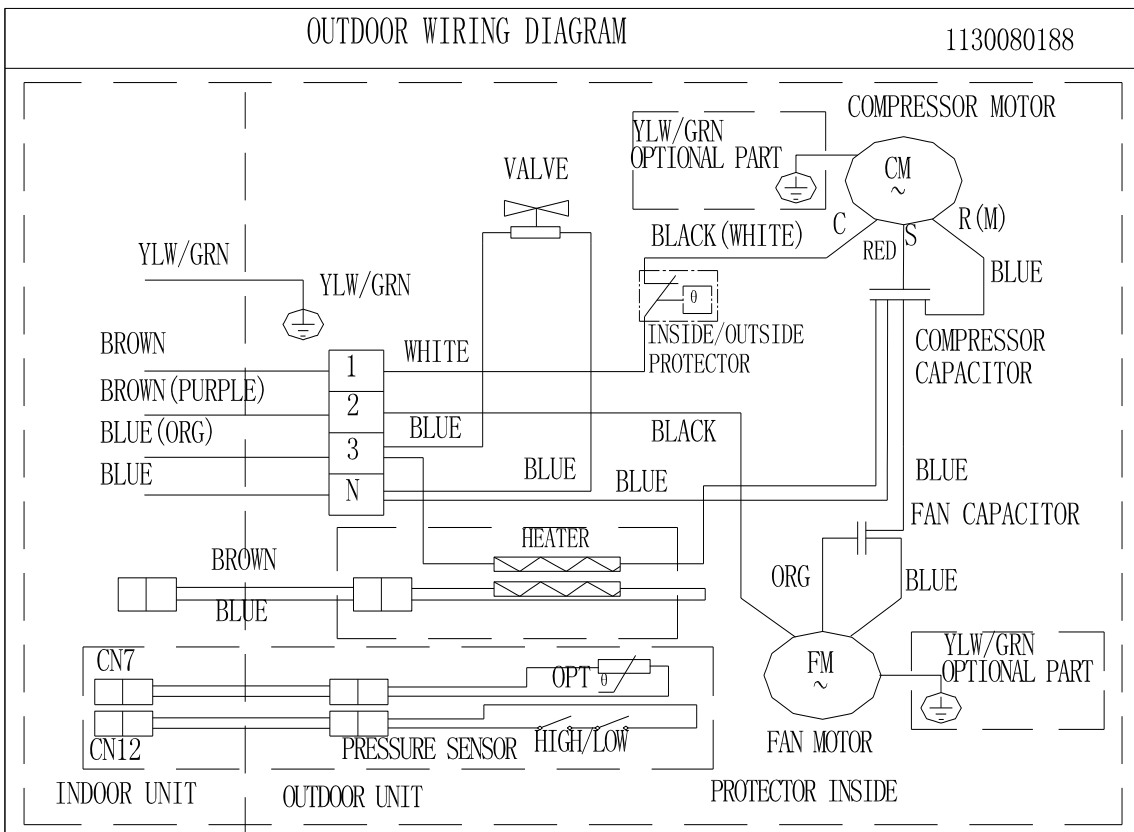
OUTDOOR WIRING DIAGRAM

1130080188

COMPRESSOR MOTOR

YLW/GRN
OPTIONAL PART

CM
~

VALVE

C

R(M)

BLACK(WHITE)

S

RED

YLW/GRN

YLW/GRN

BLUE

θ

INSIDE/OUTSIDE
PROTECTOR

COMPRESSOR
CAPACITOR

BROWN

WHITE

1

BROWN(PURPLE)

2

BLUE(ORG)

BLUE

BLACK

3

BLUE

BLUE

N

BLUE

BLUE

FAN CAPACITOR

HEATER

BROWN

ORG

BLUE

BLUE

FM
~

YLW/GRN
OPTIONAL PART

CN7

OPT θ

CN12

PRESSURE SENSOR

HIGH/LOW

FAN MOTOR

INDOOR UNIT

OUTDOOR UNIT

PROTECTOR INSIDE